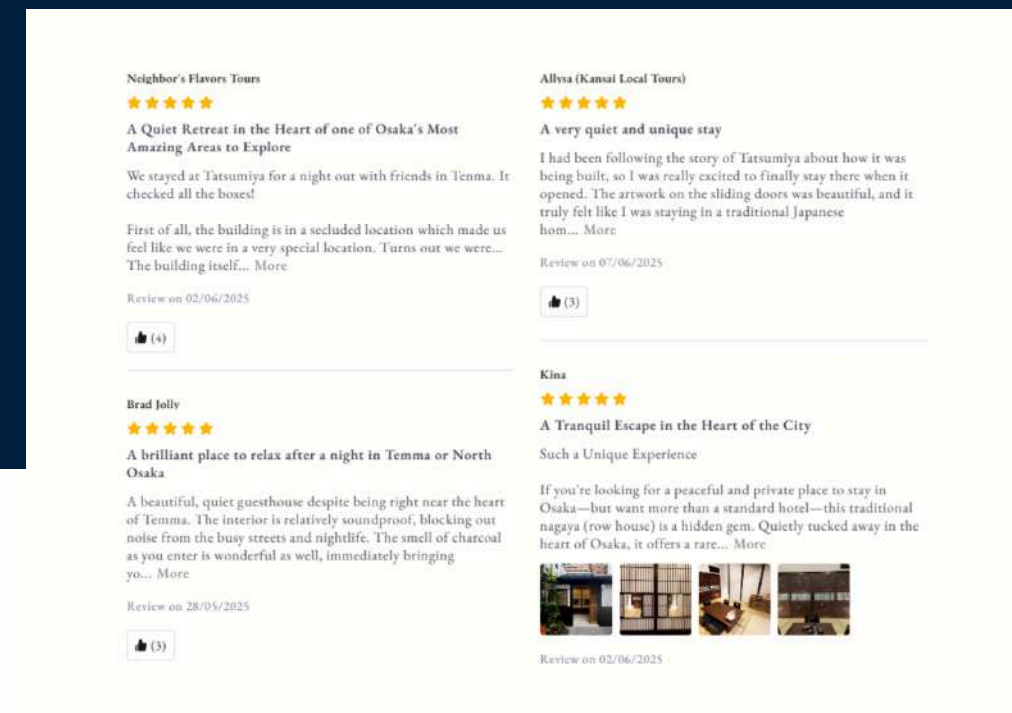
Neighbor's Flavors Tours

A Quiet Retreat in the Heart of one of Osaka's Most Amazing Areas to Explore

We stayed at Tatsumiya for a night out with friends in Tenma. It checked all the boxes!

First of all, the building is in a secluded location which made us feel like we were in a very special location. Turns out we were... The building itself... More

Review on 02/06/2025

(4)

Brad Jolly

A brilliant place to relax after a night in Temma or North Osaka

A beautiful, quiet guesthouse despite being right near the heart of Temma. The interior is relatively soundproof, blocking out noise from the busy streets and nightlife. The smell of charcoal as you enter is wonderful as well, immediately bringing yo... More

Review on 28/05/2025

(3)

Allysa (Kansai Local Tours)

A very quiet and unique stay

I had been following the story of Tatsumiya about how it was being built, so I was really excited to finally stay there when it opened. The artwork on the sliding doors was beautiful, and it truly felt like I was staying in a traditional Japanese hom... More

Review on 07/06/2025

(3)

Kina

A Tranquil Escape in the Heart of the City

Such a Unique Experience

If you're looking for a peaceful and private place to stay in Osaka—but want more than a standard hotel—this traditional nagaya (row house) is a hidden gem. Quietly tucked away in the heart of Osaka, it offers a rare... More

Review on 02/06/2025